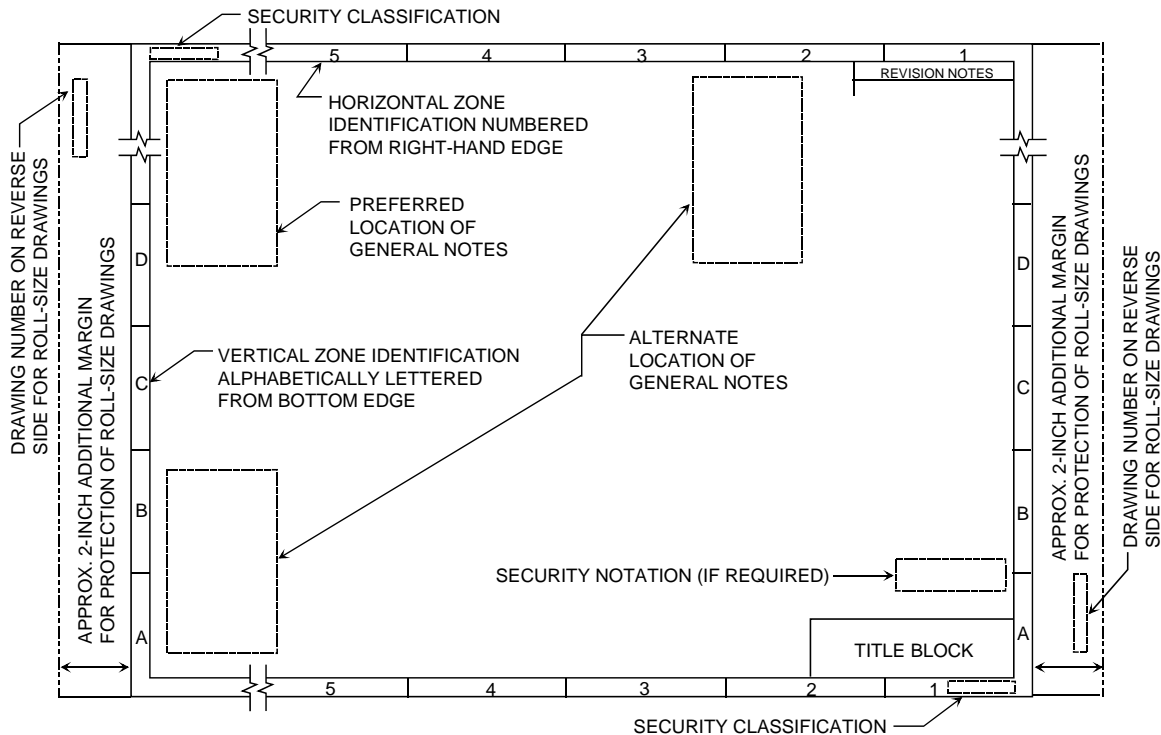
SECURITY CLASSIFICATION

5 4 3 2 1

REVISION NOTES

HORIZONTAL ZONE IDENTIFICATION NUMBERED FROM RIGHT-HAND EDGE

DRAWING NUMBER ON REVERSE SIDE FOR ROLL-SIZE DRAWINGS

APPROX. 2-INCH ADDITIONAL MARGIN FOR PROTECTION OF ROLL-SIZE DRAWINGS

PREFERRED LOCATION OF GENERAL NOTES

D

D

ALTERNATE LOCATION OF GENERAL NOTES

VERTICAL ZONE IDENTIFICATION ALPHABETICALLY LETTERED FROM BOTTOM EDGE

C

C

B

B

SECURITY NOTATION (IF REQUIRED)

A

A

TITLE BLOCK

APPROX. 2-INCH ADDITIONAL MARGIN FOR PROTECTION OF ROLL-SIZE DRAWINGS

DRAWING NUMBER ON REVERSE SIDE FOR ROLL-SIZE DRAWINGS

5 4 3 2 1

SECURITY CLASSIFICATION